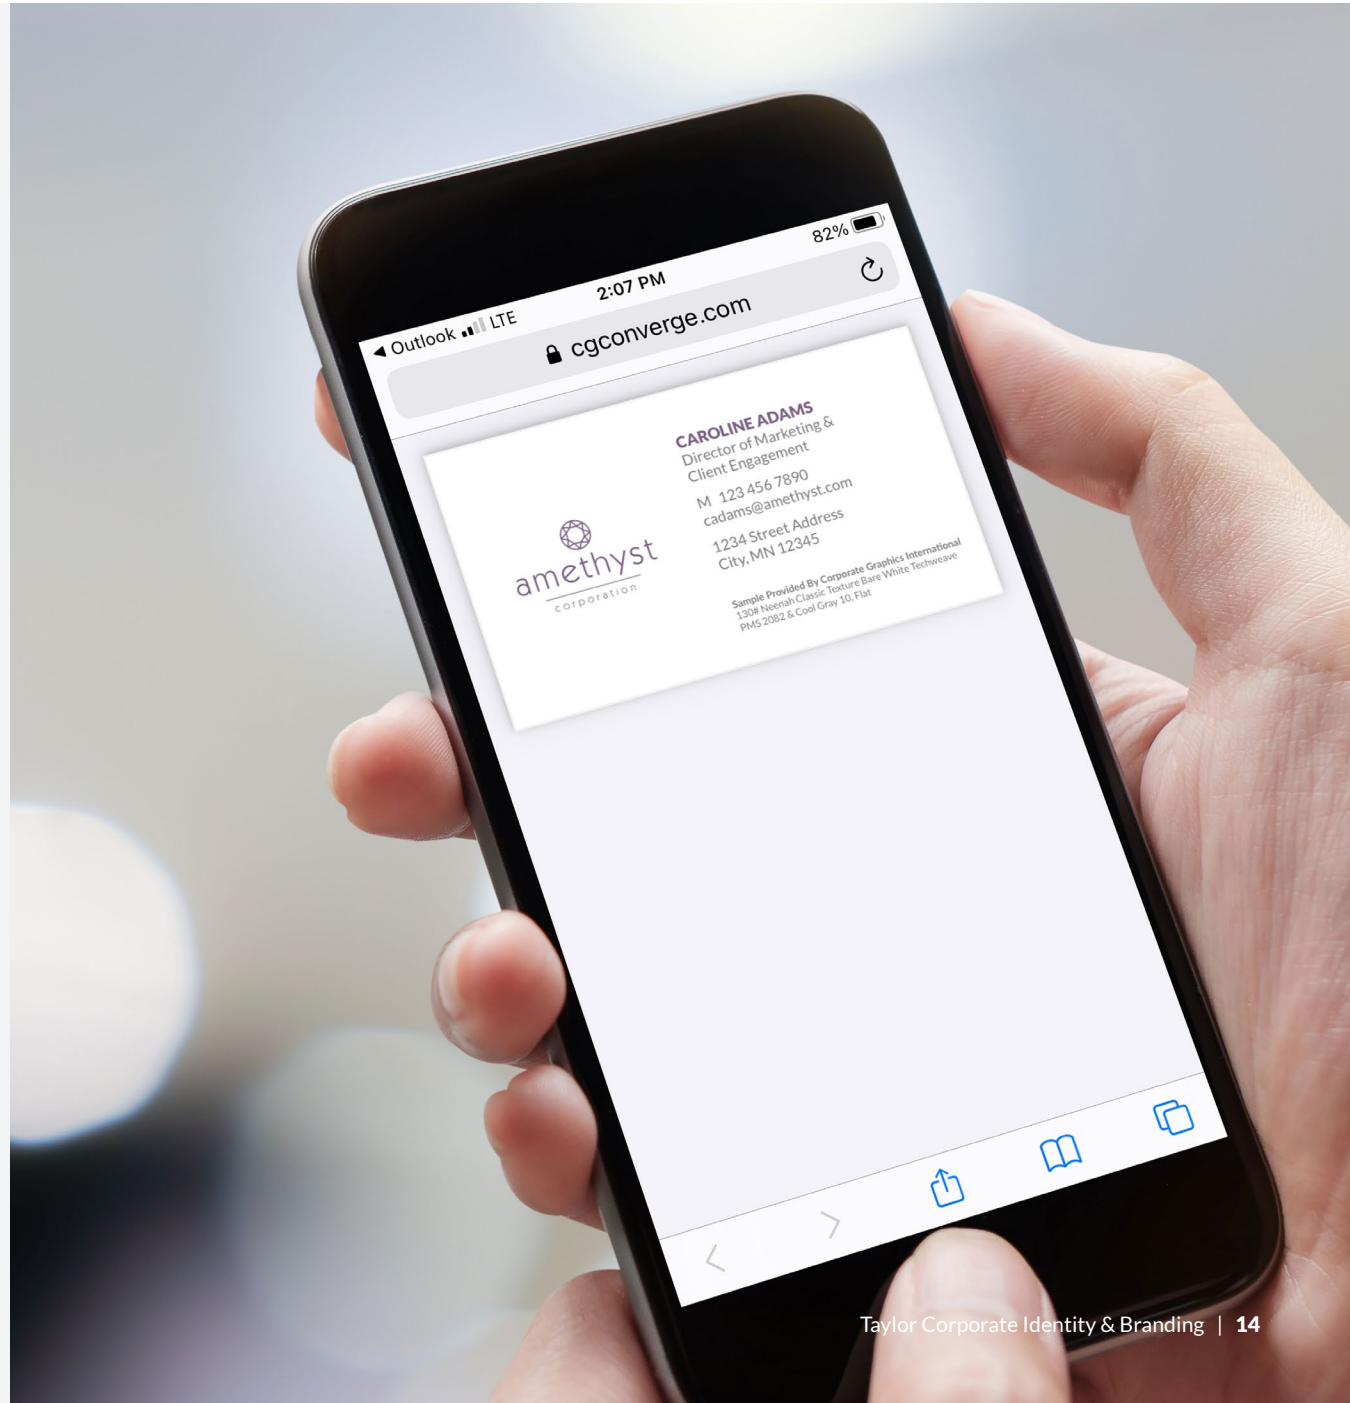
◀ Outlook LTE 2:07 PM 82%

cgconverge.com

amethyst
corporation

CAROLINE ADAMS
Director of Marketing & Client Engagement

M 123 456 7890
cadams@amethyst.com

1234 Street Address
City, MN 12345

Sample Provided By Corporate Graphics International
130# Neenah Classic Texture Bare White Techweave
PMS 2082 & Cool Gray 10, Flat

Taylor Corporate Identity & Branding | 14